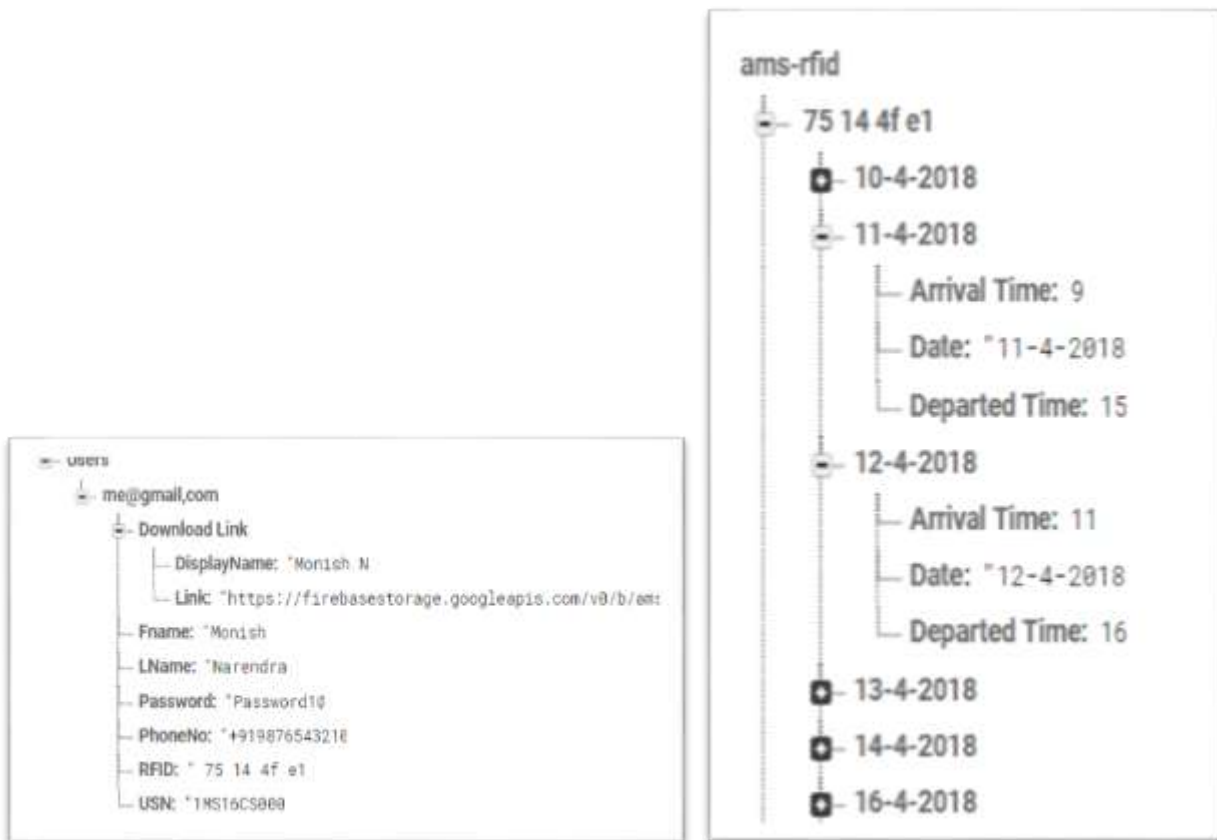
Users

me@gmail,com

Download Link

DisplayName: "Monish N

Link: "https://firebasestorage.googleapis.com/v0/b/am:

Fname: "Monish

LName: "Narendra

Password: "Password1@

PhoneNo: "+919876543210

RFID: " 75 14 4f e1

USN: "1MS16CS000

ams-rfid

75 14 4f e1

10-4-2018

11-4-2018

Arrival Time: 9

Date: "11-4-2018

Departed Time: 15

12-4-2018

Arrival Time: 11

Date: "12-4-2018

Departed Time: 16

13-4-2018

14-4-2018

16-4-2018